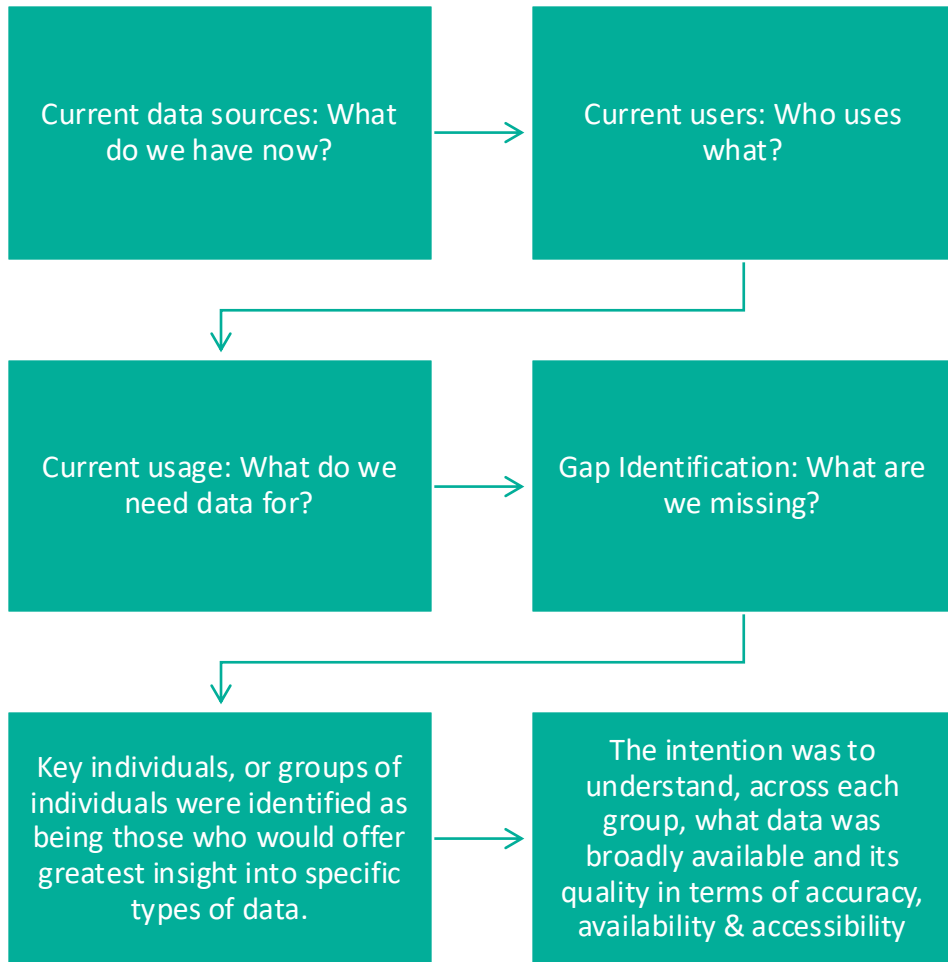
Current data sources: What do we have now?

Current users: Who uses what?

Current usage: What do we need data for?

Gap Identification: What are we missing?

Key individuals, or groups of individuals were identified as being those who would offer greatest insight into specific types of data.

The intention was to understand, across each group, what data was broadly available and its quality in terms of accuracy, availability & accessibility